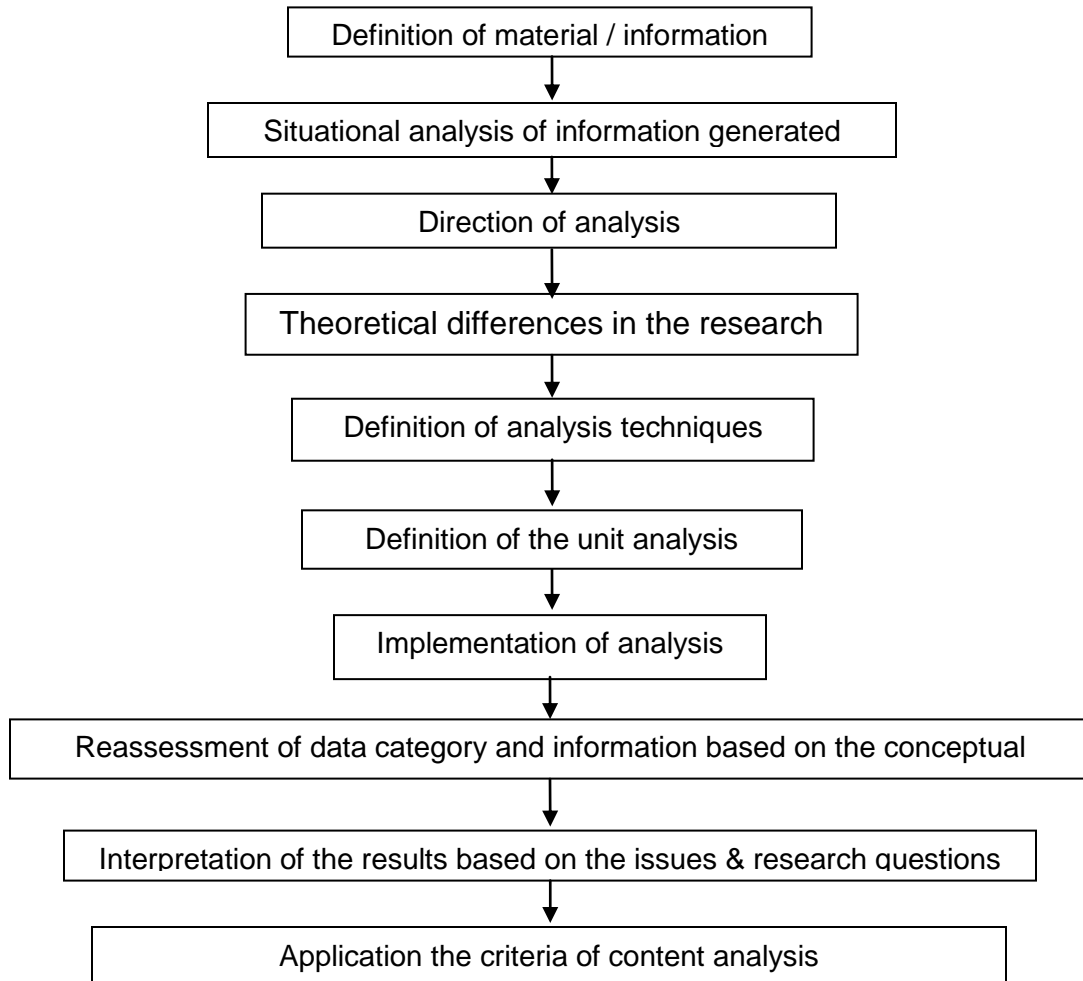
Definition of material / information

Situational analysis of information generated

Direction of analysis

Theoretical differences in the research

Definition of analysis techniques

Definition of the unit analysis

Implementation of analysis

Reassessment of data category and information based on the conceptual

Interpretation of the results based on the issues & research questions

Application the criteria of content analysis